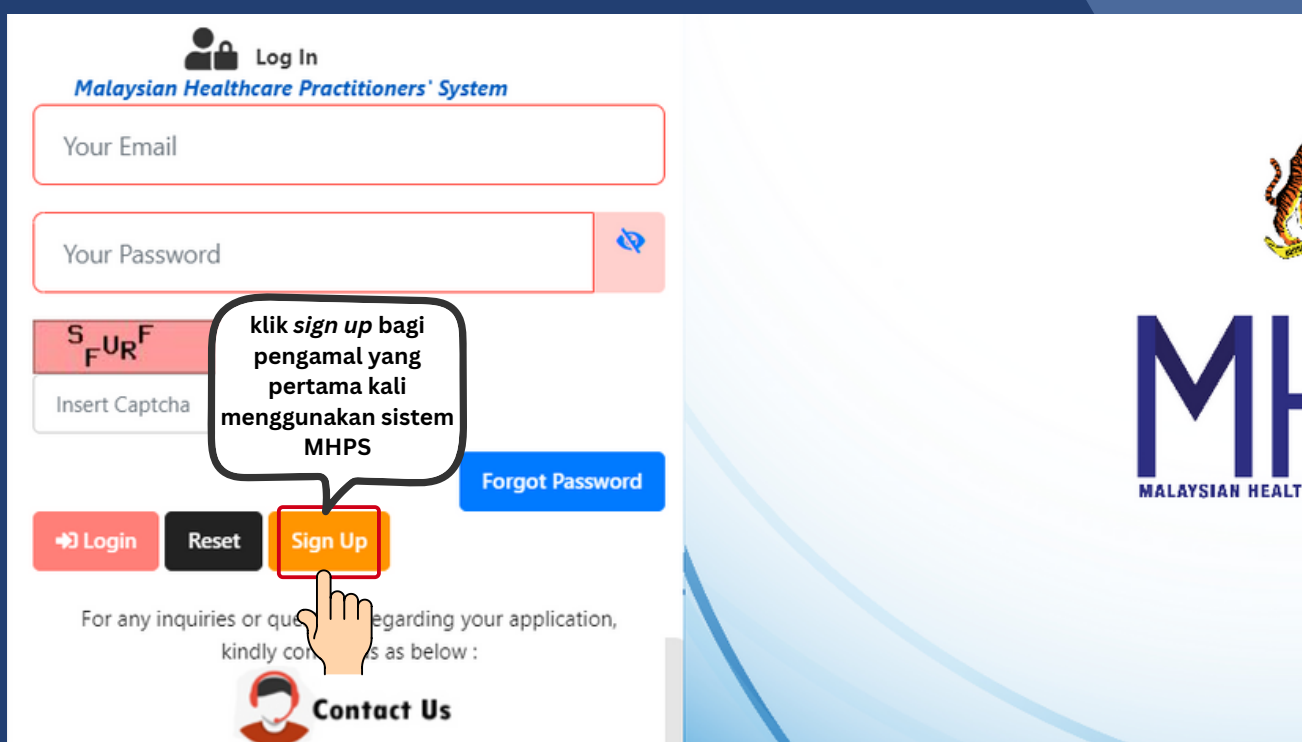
Log In
Malaysian Healthcare Practitioners' System

Your Email

Your Password

SFURF

Insert Captcha

klik *sign up* bagi pengamal yang pertama kali menggunakan sistem MHPS

Forgot Password

Login Reset Sign Up

For any inquiries or que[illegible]egarding your application, kindly con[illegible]s as below :

Contact Us

MH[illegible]
MALAYSIAN HEALT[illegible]